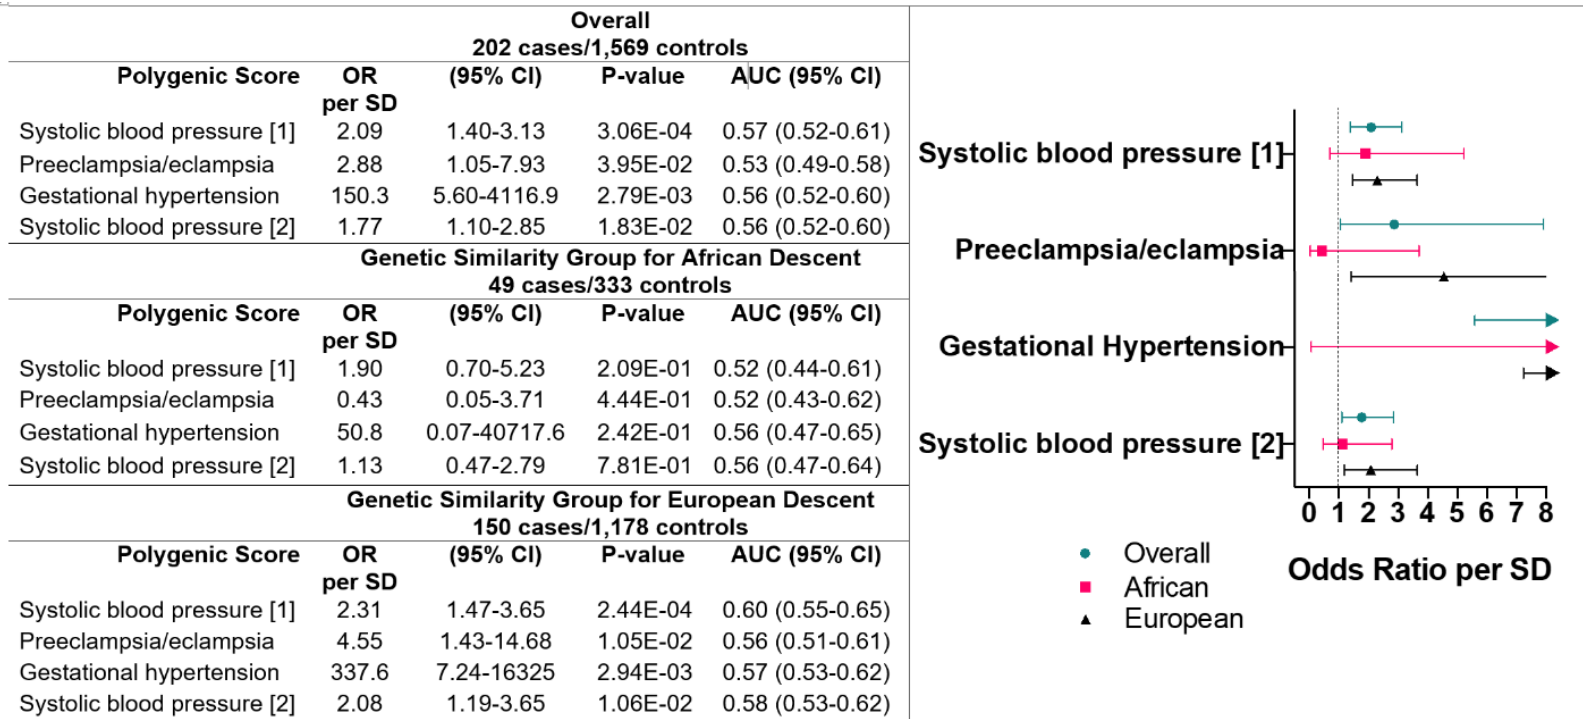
Overall
202 cases/1,569 controls

| Polygenic Score | OR per SD | (95% CI) | P-value | AUC (95% CI) |
|---|---|---|---|---|
| Systolic blood pressure [1] | 2.09 | 1.40-3.13 | 3.06E-04 | 0.57 (0.52-0.61) |
| Preeclampsia/eclampsia | 2.88 | 1.05-7.93 | 3.95E-02 | 0.53 (0.49-0.58) |
| Gestational hypertension | 150.3 | 5.60-4116.9 | 2.79E-03 | 0.56 (0.52-0.60) |
| Systolic blood pressure [2] | 1.77 | 1.10-2.85 | 1.83E-02 | 0.56 (0.52-0.60) |

Genetic Similarity Group for African Descent
49 cases/333 controls

| Polygenic Score | OR per SD | (95% CI) | P-value | AUC (95% CI) |
|---|---|---|---|---|
| Systolic blood pressure [1] | 1.90 | 0.70-5.23 | 2.09E-01 | 0.52 (0.44-0.61) |
| Preeclampsia/eclampsia | 0.43 | 0.05-3.71 | 4.44E-01 | 0.52 (0.43-0.62) |
| Gestational hypertension | 50.8 | 0.07-40717.6 | 2.42E-01 | 0.56 (0.47-0.65) |
| Systolic blood pressure [2] | 1.13 | 0.47-2.79 | 7.81E-01 | 0.56 (0.47-0.64) |

Genetic Similarity Group for European Descent
150 cases/1,178 controls

| Polygenic Score | OR per SD | (95% CI) | P-value | AUC (95% CI) |
|---|---|---|---|---|
| Systolic blood pressure [1] | 2.31 | 1.47-3.65 | 2.44E-04 | 0.60 (0.55-0.65) |
| Preeclampsia/eclampsia | 4.55 | 1.43-14.68 | 1.05E-02 | 0.56 (0.51-0.61) |
| Gestational hypertension | 337.6 | 7.24-16325 | 2.94E-03 | 0.57 (0.53-0.62) |
| Systolic blood pressure [2] | 2.08 | 1.19-3.65 | 1.06E-02 | 0.58 (0.53-0.62) |

Systolic blood pressure [1]
Preeclampsia/eclampsia
Gestational Hypertension
Systolic blood pressure [2]
0 1 2 3 4 5 6 7 8
Odds Ratio per SD
Overall
African
European